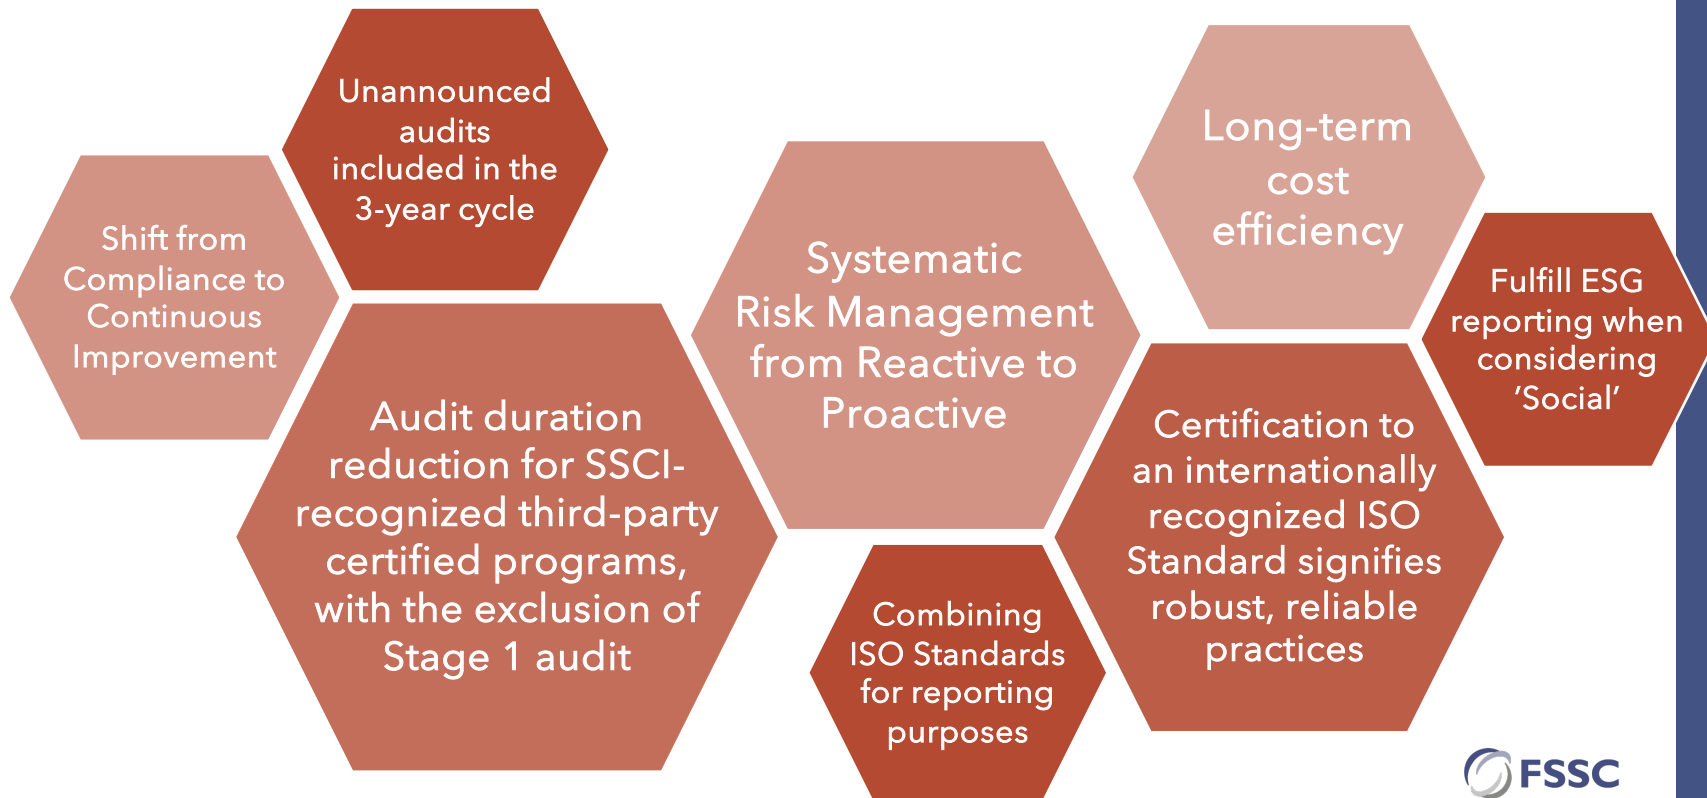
Unannounced audits included in the 3-year cycle

Shift from Compliance to Continuous Improvement

Audit duration reduction for SSCI-recognized third-party certified programs, with the exclusion of Stage 1 audit

Systematic Risk Management from Reactive to Proactive

Long-term cost efficiency

Fulfill ESG reporting when considering 'Social'

Certification to an internationally recognized ISO Standard signifies robust, reliable practices

Combining ISO Standards for reporting purposes

FSSC